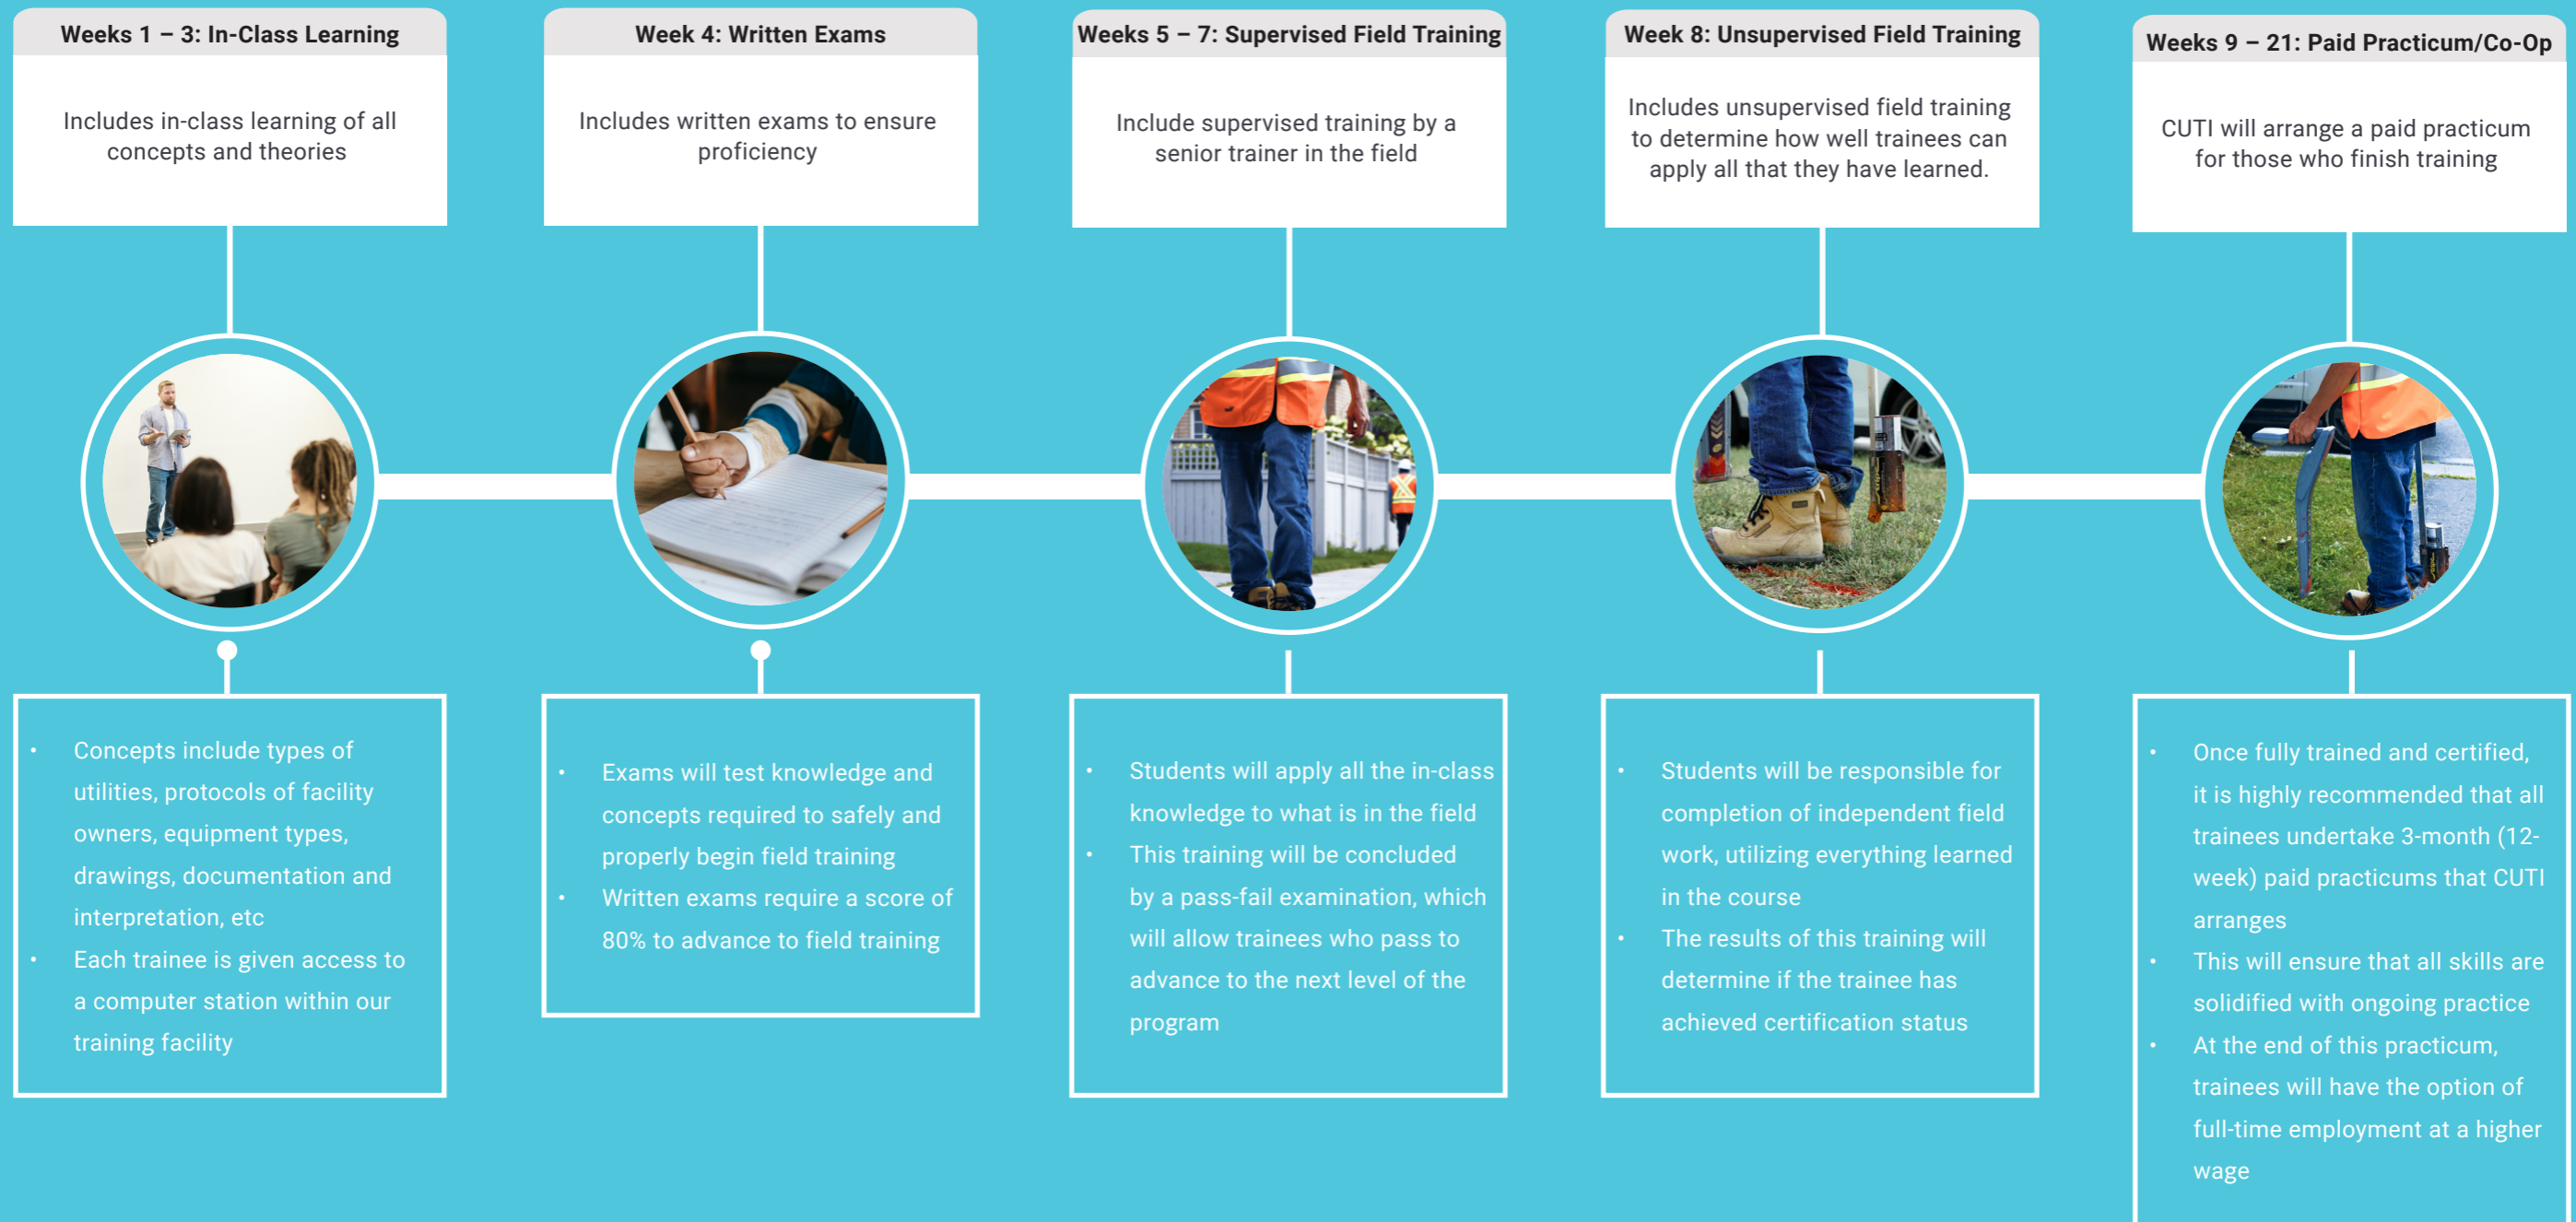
Weeks 1 – 3: In-Class Learning

Includes in-class learning of all concepts and theories

- Concepts include types of utilities, protocols of facility owners, equipment types, drawings, documentation and interpretation, etc
- Each trainee is given access to a computer station within our training facility

Week 4: Written Exams

Includes written exams to ensure proficiency

- Exams will test knowledge and concepts required to safely and properly begin field training
- Written exams require a score of 80% to advance to field training

Weeks 5 – 7: Supervised Field Training

Include supervised training by a senior trainer in the field

- Students will apply all the in-class knowledge to what is in the field
- This training will be concluded by a pass-fail examination, which will allow trainees who pass to advance to the next level of the program

Week 8: Unsupervised Field Training

Includes unsupervised field training to determine how well trainees can apply all that they have learned.

- Students will be responsible for completion of independent field work, utilizing everything learned in the course
- The results of this training will determine if the trainee has achieved certification status

Weeks 9 – 21: Paid Practicum/Co-Op

CUTI will arrange a paid practicum for those who finish training

- Once fully trained and certified, it is highly recommended that all trainees undertake 3-month (12-week) paid practicums that CUTI arranges
- This will ensure that all skills are solidified with ongoing practice
- At the end of this practicum, trainees will have the option of full-time employment at a higher wage